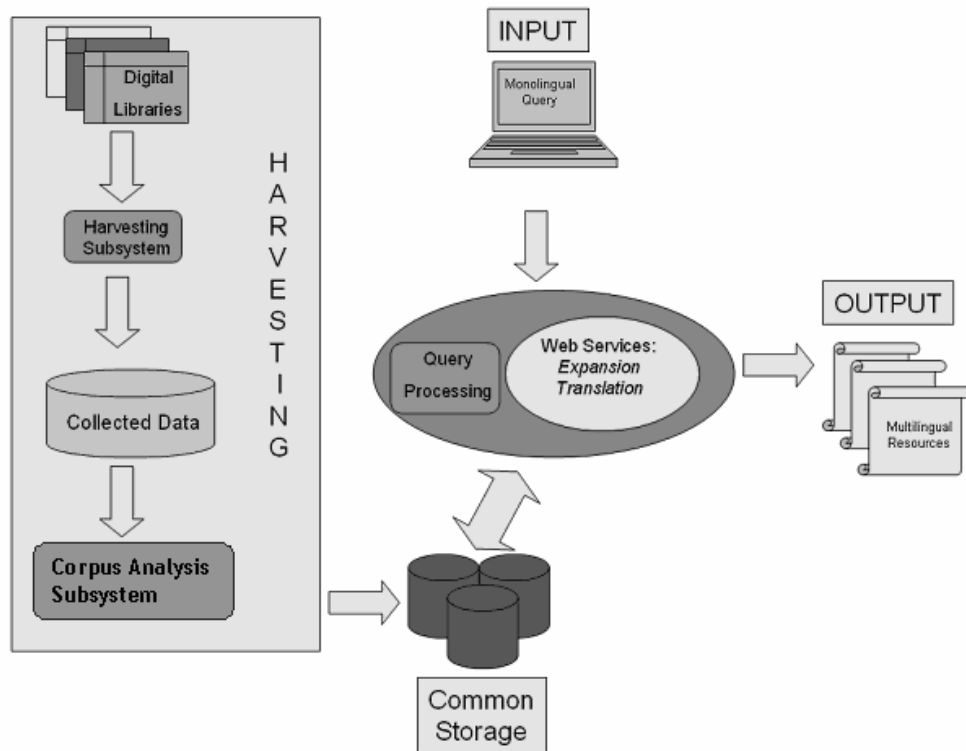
Digital Libraries

Harvesting Subsystem

Collected Data

Corpus Analysis Subsystem

H
A
R
V
E
S
T
I
N
G

INPUT

Monolingual Query

Query Processing

Web Services: *Expansion* *Translation*

OUTPUT

Multilingual Resources

Common Storage